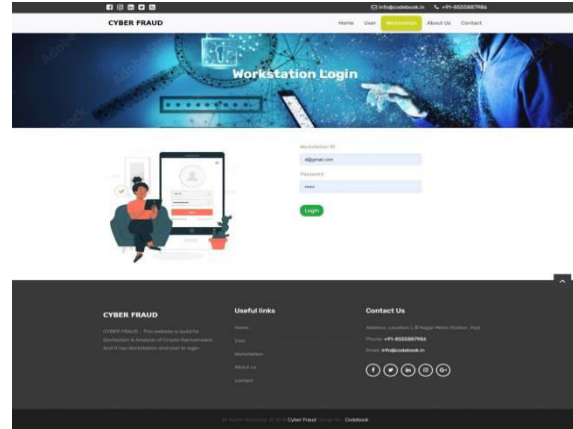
info@codebook.in +91-8555887986

CYBER FRAUD

Home User Workstation About Us Contact

Workstation Login

Workstation ID

d@gmail.com

Password

Login

CYBER FRAUD

CYBER FRAUD - This website is build for Detection & Analysis of Crypto Ransomware. And it has Workstation and User to login.

Useful links

Home

User

Workstation

About us

Contact

Contact Us

Address: Location L B Nagar Metro Station, Hyd.

Phone: +91-8555887986

Email: info@codebook.in

© All Rights Reserved © 2019 Cyber Fraud Design By: Codebook